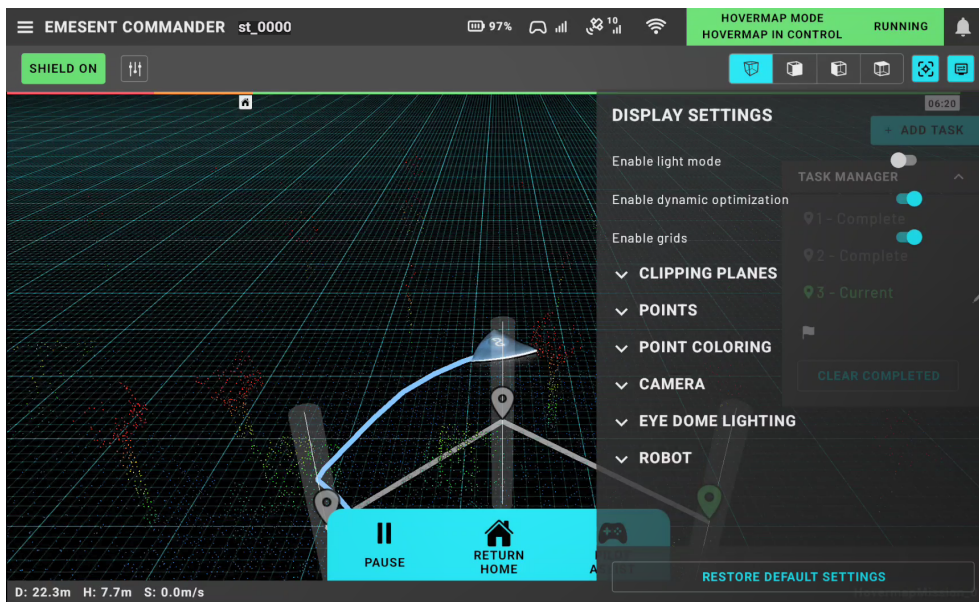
EMESENT COMMANDER st_0000

97%

10

HOVERMAP MODE
HOVERMAP IN CONTROL

RUNNING

SHIELD ON

06:20

+ ADD TASK

DISPLAY SETTINGS

Enable light mode

Enable dynamic optimization

Enable grids

TASK MANAGER

1 - Complete

2 - Complete

3 - Current

CLIPPING PLANES

POINTS

POINT COLORING

CAMERA

EYE DOME LIGHTING

ROBOT

CLEAR COMPLETED

PAUSE

RETURN HOME

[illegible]

RESTORE DEFAULT SETTINGS

D: 22.3m H: 7.7m S: 0.0m/s